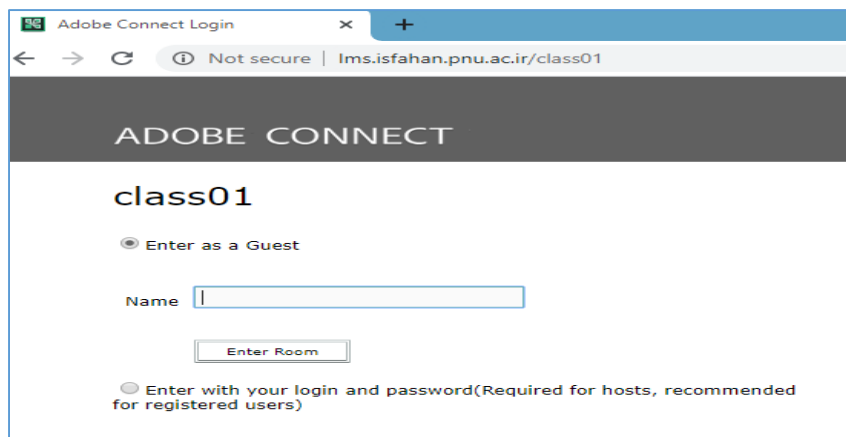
Adobe Connect Login ×

Not secure | lms.isfahan.pnu.ac.ir/class01

ADOBE CONNECT

class01

Enter as a Guest

Name

Enter Room

Enter with your login and password(Required for hosts, recommended for registered users)